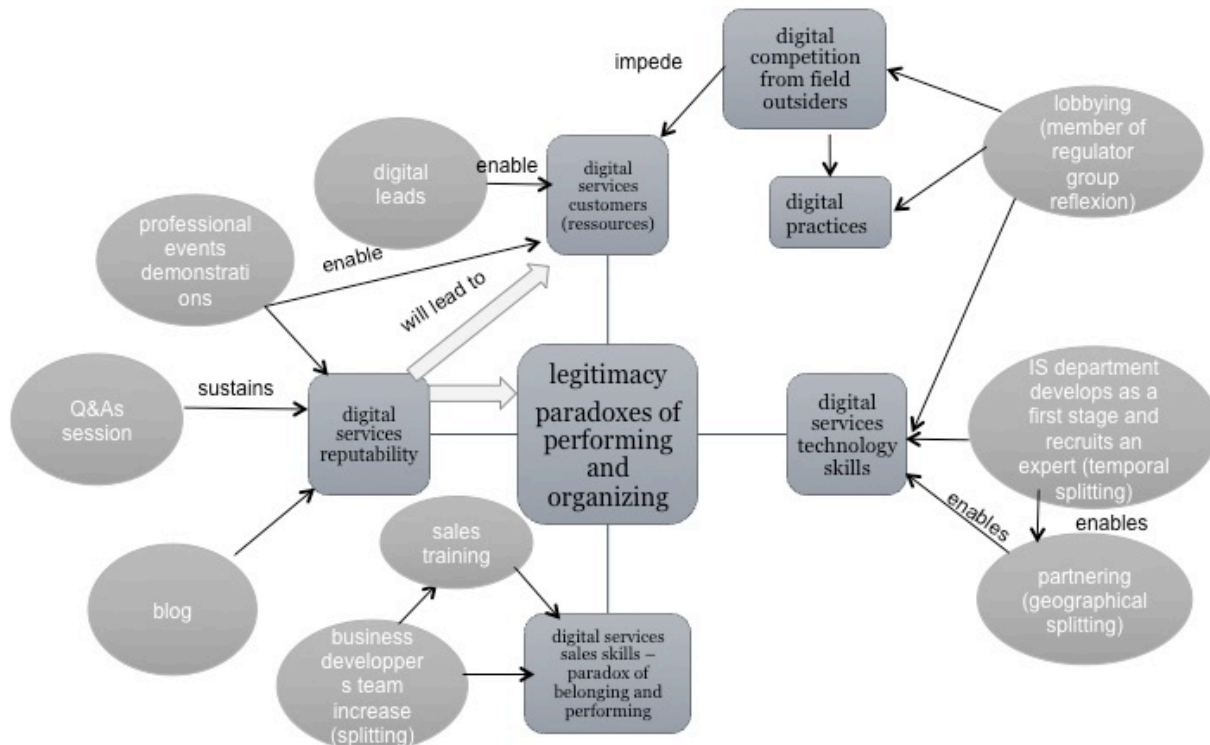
impede

digital competition from field outsiders

lobbying (member of regulator group reflexion)

digital leads

enable

digital services customers (ressources)

digital practices

professional events demonstrations

enable

will lead to

Q&As session

sustains

digital services reputability

legitimacy paradoxes of performing and organizing

digital services technology skills

IS department develops as a first stage and recruits an expert (temporal splitting)

enables

enables

sales training

partnering (geographical splitting)

blog

business developpers team increase (splitting)

digital services sales skills – paradox of belonging and performing